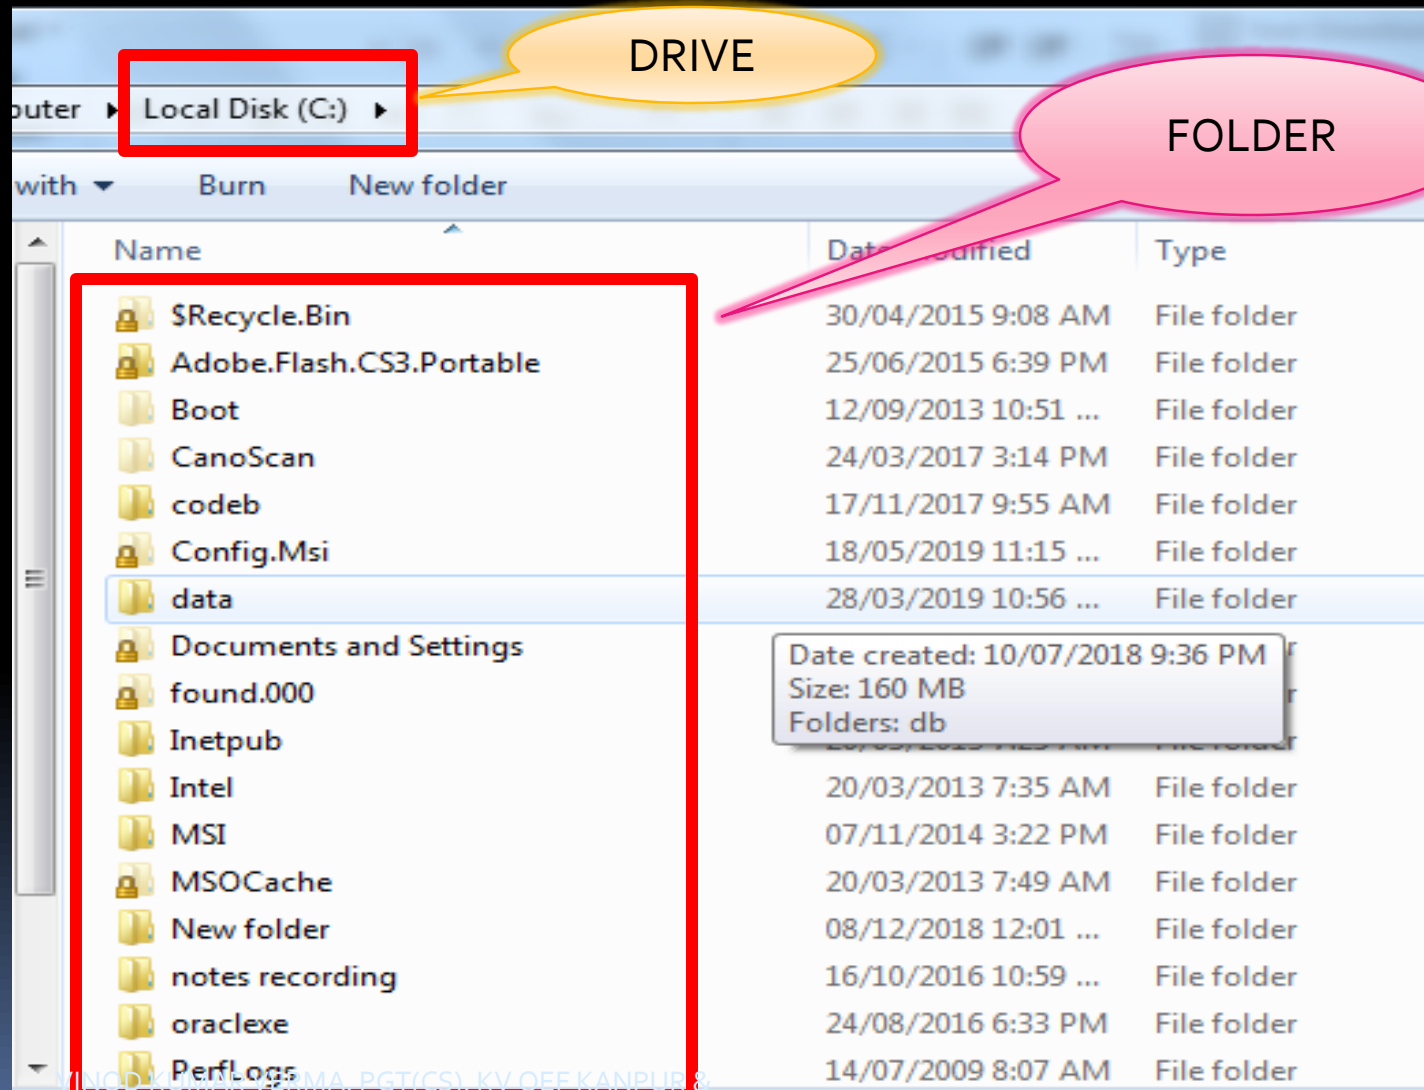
DRIVE

puter ▸ Local Disk (C:) ▸

FOLDER

with ▾ Burn New folder

| Name | Date modified | Type |
|---|---|---|
| $Recycle.Bin | 30/04/2015 9:08 AM | File folder |
| Adobe.Flash.CS3.Portable | 25/06/2015 6:39 PM | File folder |
| Boot | 12/09/2013 10:51 ... | File folder |
| CanoScan | 24/03/2017 3:14 PM | File folder |
| codeb | 17/11/2017 9:55 AM | File folder |
| Config.Msi | 18/05/2019 11:15 ... | File folder |
| data | 28/03/2019 10:56 ... | File folder |
| Documents and Settings | | |
| found.000 | | |
| Inetpub | | |
| Intel | 20/03/2013 7:35 AM | File folder |
| MSI | 07/11/2014 3:22 PM | File folder |
| MSOCache | 20/03/2013 7:49 AM | File folder |
| New folder | 08/12/2018 12:01 ... | File folder |
| notes recording | 16/10/2016 10:59 ... | File folder |
| oraclexe | 24/08/2016 6:33 PM | File folder |
| PerfLogs | 14/07/2009 8:07 AM | File folder |

Date created: 10/07/2018 9:36 PM
Size: 160 MB
Folders: db

VINOD K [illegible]MA, PGT(CS), KV OEF KANPUR &